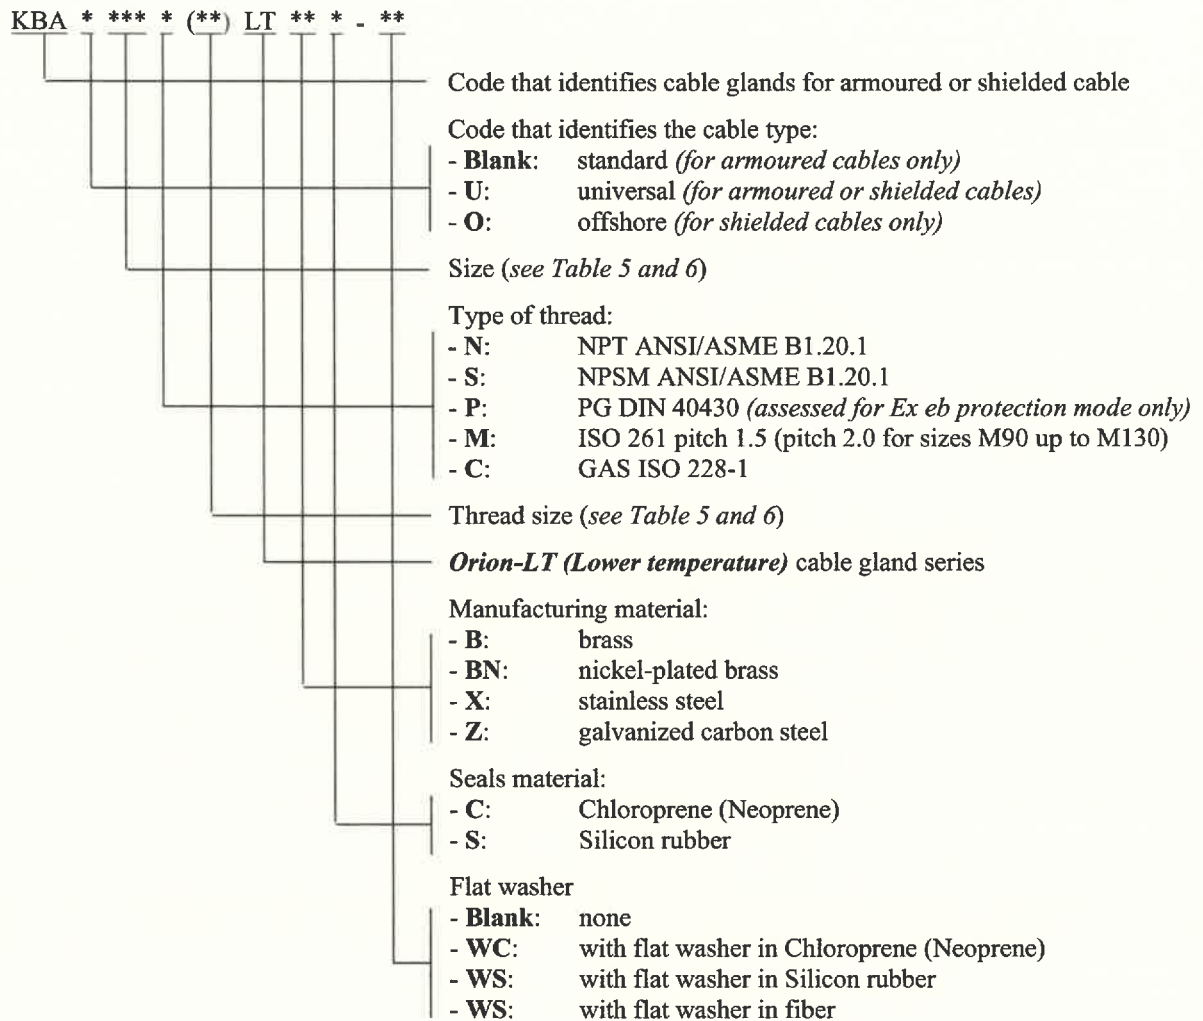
KBA * *** * (**) LT ** * - **

Code that identifies cable glands for armoured or shielded cable

Code that identifies the cable type:
- **Blank**: standard *(for armoured cables only)*
- **U**: universal *(for armoured or shielded cables)*
- **O**: offshore *(for shielded cables only)*

Size (*see Table 5 and 6*)

Type of thread:
- **N**: NPT ANSI/ASME B1.20.1
- **S**: NPSM ANSI/ASME B1.20.1
- **P**: PG DIN 40430 *(assessed for Ex eb protection mode only)*
- **M**: ISO 261 pitch 1.5 (pitch 2.0 for sizes M90 up to M130)
- **C**: GAS ISO 228-1

Thread size (*see Table 5 and 6*)

***Orion-LT (Lower temperature)*** cable gland series

Manufacturing material:
- **B**: brass
- **BN**: nickel-plated brass
- **X**: stainless steel
- **Z**: galvanized carbon steel

Seals material:
- **C**: Chloroprene (Neoprene)
- **S**: Silicon rubber

Flat washer
- **Blank**: none
- **WC**: with flat washer in Chloroprene (Neoprene)
- **WS**: with flat washer in Silicon rubber
- **WS**: with flat washer in fiber